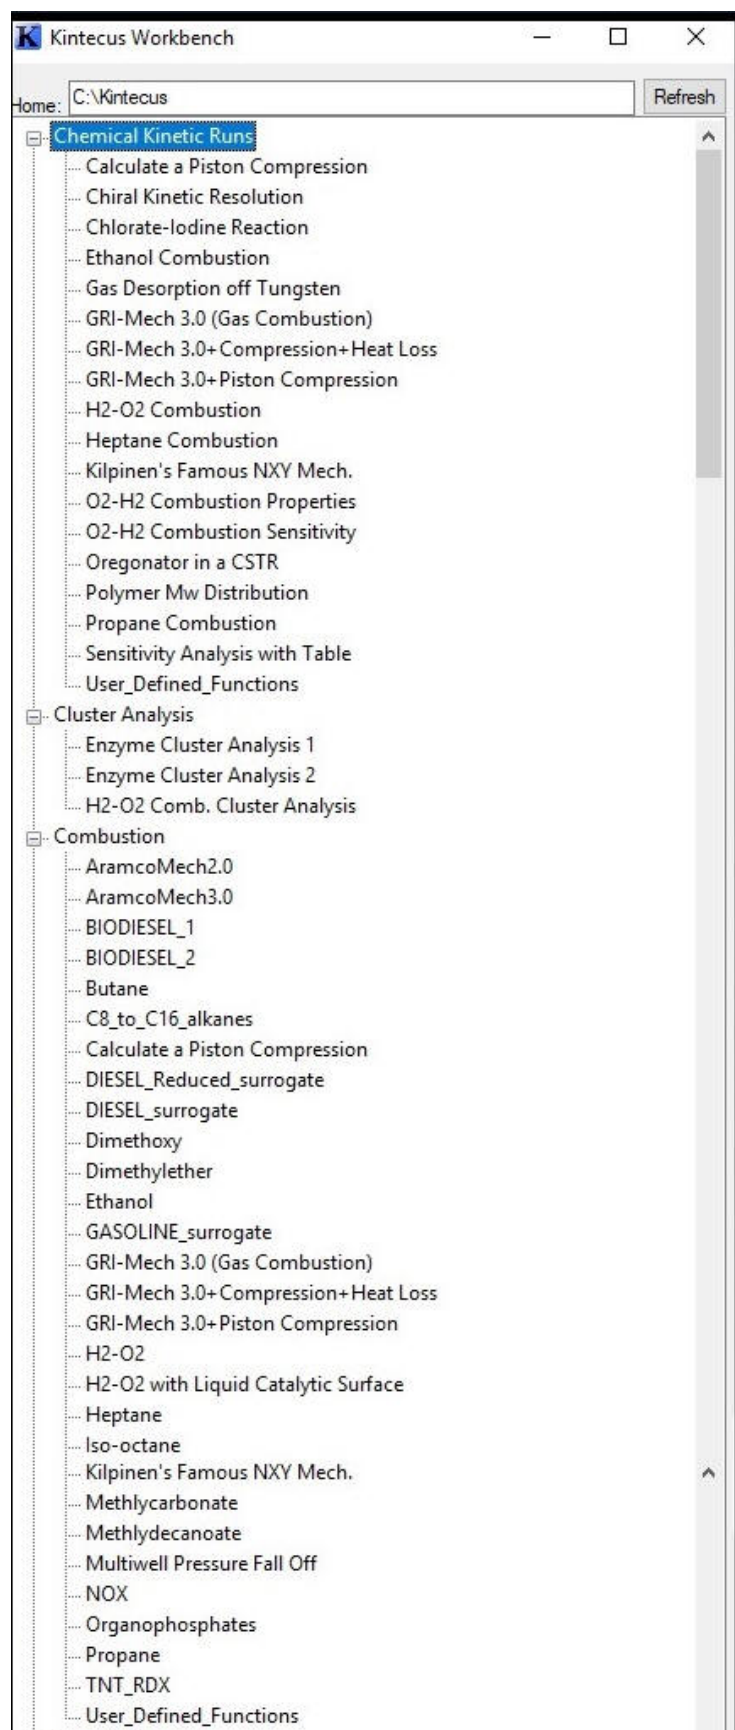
Kintecus Workbench

Home: C:\Kintecus

Refresh

Chemical Kinetic Runs
Calculate a Piston Compression
Chiral Kinetic Resolution
Chlorate-Iodine Reaction
Ethanol Combustion
Gas Desorption off Tungsten
GRI-Mech 3.0 (Gas Combustion)
GRI-Mech 3.0+Compression+Heat Loss
GRI-Mech 3.0+Piston Compression
H2-O2 Combustion
Heptane Combustion
Kilpinen's Famous NXY Mech.
O2-H2 Combustion Properties
O2-H2 Combustion Sensitivity
Oregonator in a CSTR
Polymer Mw Distribution
Propane Combustion
Sensitivity Analysis with Table
User_Defined_Functions
Cluster Analysis
Enzyme Cluster Analysis 1
Enzyme Cluster Analysis 2
H2-O2 Comb. Cluster Analysis
Combustion
AramcoMech2.0
AramcoMech3.0
BIODIESEL_1
BIODIESEL_2
Butane
C8_to_C16_alkanes
Calculate a Piston Compression
DIESEL_Reduced_surrogate
DIESEL_surrogate
Dimethoxy
Dimethylether
Ethanol
GASOLINE_surrogate
GRI-Mech 3.0 (Gas Combustion)
GRI-Mech 3.0+Compression+Heat Loss
GRI-Mech 3.0+Piston Compression
H2-O2
H2-O2 with Liquid Catalytic Surface
Heptane
Iso-octane
Kilpinen's Famous NXY Mech.
Methlycarbonate
Methlydecanoate
Multiwell Pressure Fall Off
NOX
Organophosphates
Propane
TNT_RDX
User_Defined_Functions